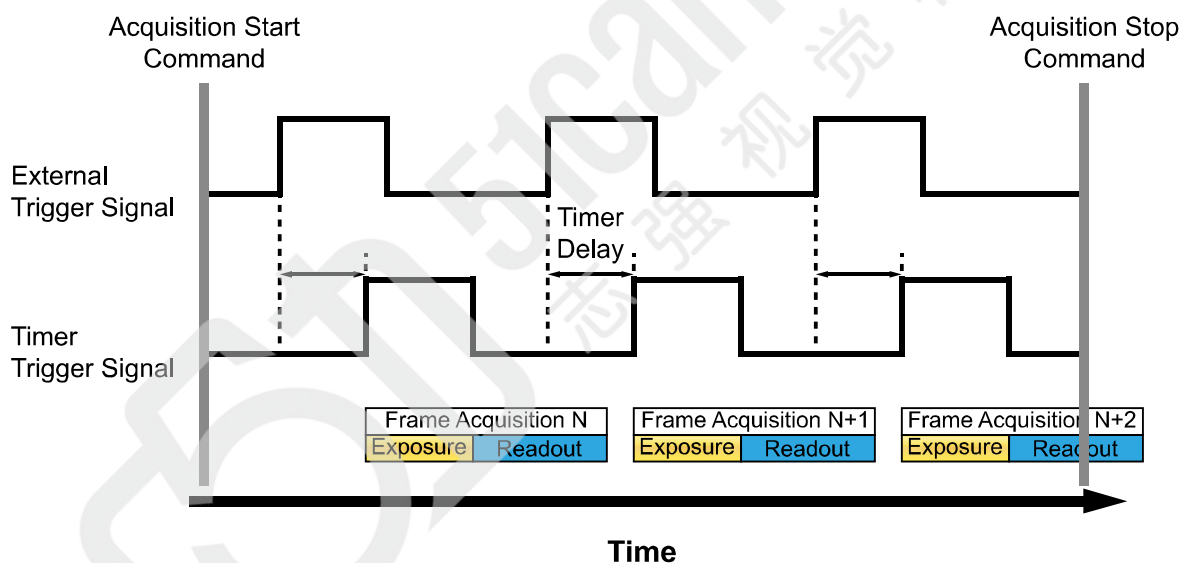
Acquisition Start Command

Acquisition Stop Command

External Trigger Signal

Timer Delay

Timer Trigger Signal

Frame Acquisition N
Exposure
Readout

Frame Acquisition N+1
Exposure
Readout

Frame Acquisition N+2
Exposure
Readout

Time